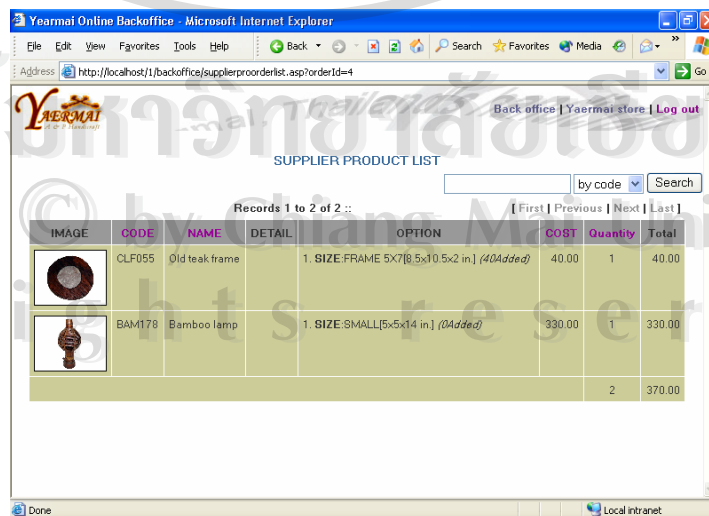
Yearmai Online Backoffice - Microsoft Internet Explorer

File Edit View Favorites Tools Help

Back Search Favorites Media

Address http://localhost/1/backoffice/supplierproorderlist.asp?orderId=4

Go

YAERMAI

Back office | Yaermai store | Log out

SUPPLIER PRODUCT LIST

by code Search

Records 1 to 2 of 2 ::

[ First | Previous | Next | Last ]

| IMAGE | CODE | NAME | DETAIL | OPTION | COST | Quantity | Total |
|---|---|---|---|---|---|---|---|
| | CLF055 | Old teak frame | | 1. SIZE:FRAME 5X7[8.5x10.5x2 in.] (40Added) | 40.00 | 1 | 40.00 |
| | BAM178 | Bamboo lamp | | 1. SIZE:SMALL[5x5x14 in.] (0Added) | 330.00 | 1 | 330.00 |
| | | | | | | 2 | 370.00 |

Done

Local intranet